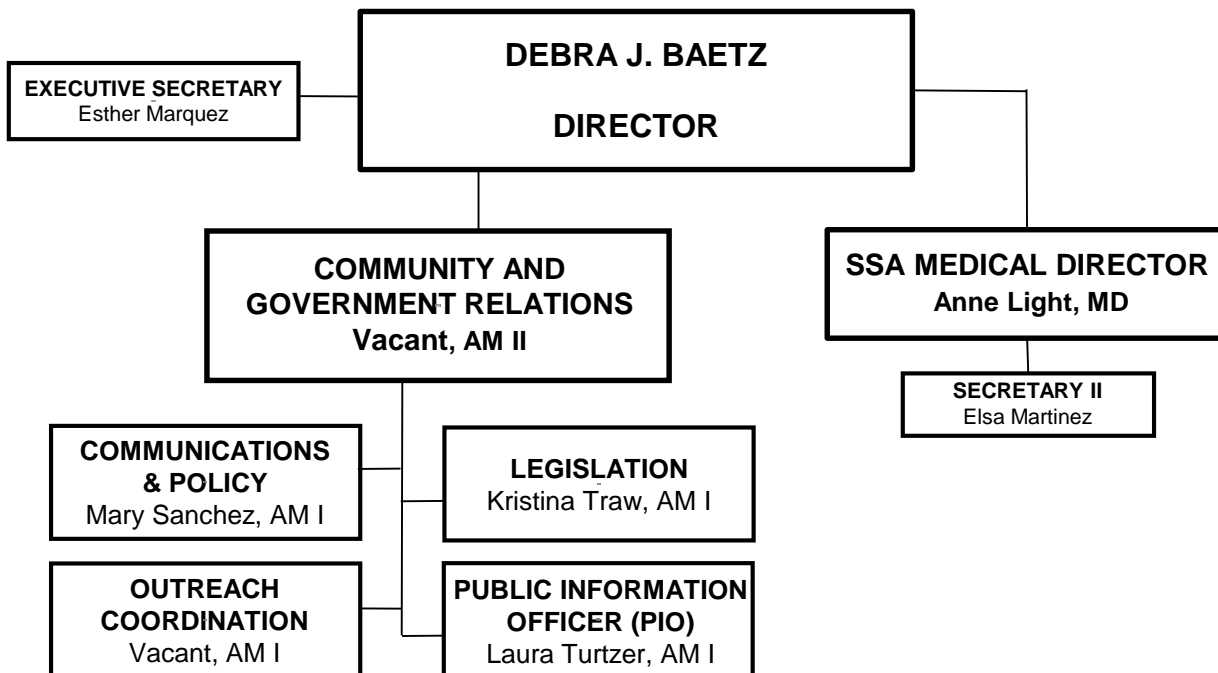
DEBRA J. BAETZ

DIRECTOR

EXECUTIVE SECRETARY
Esther Marquez

COMMUNITY AND GOVERNMENT RELATIONS
Vacant, AM II

SSA MEDICAL DIRECTOR
Anne Light, MD

SECRETARY II
Elsa Martinez

COMMUNICATIONS & POLICY
Mary Sanchez, AM I

LEGISLATION
Kristina Traw, AM I

OUTREACH COORDINATION
Vacant, AM I

PUBLIC INFORMATION OFFICER (PIO)
Laura Turtzer, AM I